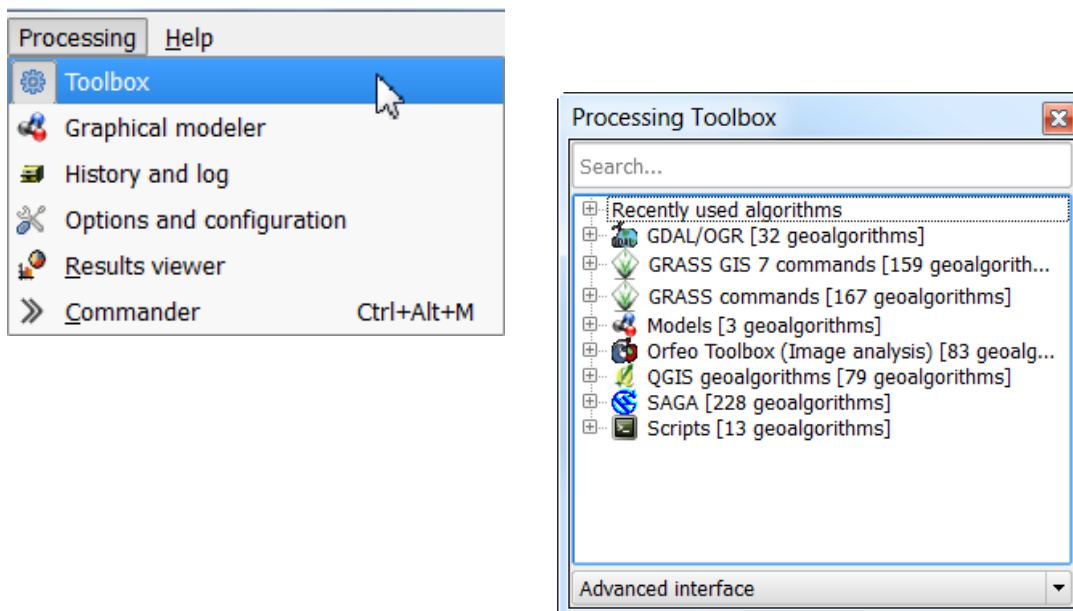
Processing Help
Toolbox
Graphical modeler
History and log
Options and configuration
Results viewer
Commander Ctrl+Alt+M

Processing Toolbox
Search...
Recently used algorithms
GDAL/OGR [32 geoalgorithms]
GRASS GIS 7 commands [159 geoalgorith...
GRASS commands [167 geoalgorithms]
Models [3 geoalgorithms]
Orfeo Toolbox (Image analysis) [83 geoalg...
QGIS geoalgorithms [79 geoalgorithms]
SAGA [228 geoalgorithms]
Scripts [13 geoalgorithms]
Advanced interface